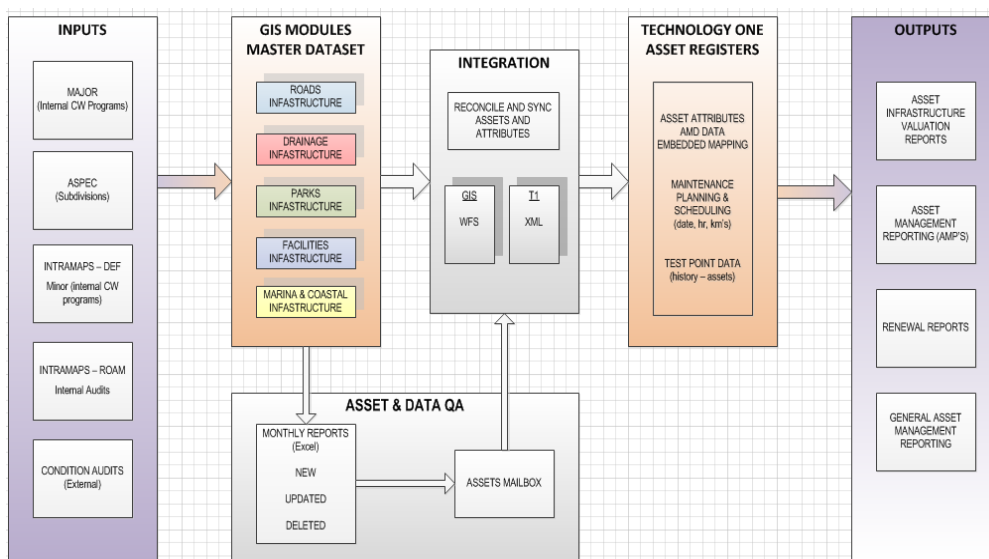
INPUTS

MAJOR
(Internal CW Programs)

ASPEC
(Subdivisions)

INTRAMAPS – DEF
Minor (internal CW programs)

INTRAMAPS – ROAM
Internal Audits

CONDITION AUDITS
(External)

GIS MODULES
MASTER DATASET

ROADS
INFRASTRUCTURE

DRAINAGE
INFRASTRUCTURE

PARKS
INFRASTRUCTURE

FACILITIES
INFRASTRUCTURE

MARINA & COASTAL
INFRASTRUCTURE

INTEGRATION

RECONCILE AND SYNC
ASSETS AND
ATTRIBUTES

GIS
WFS

T1
XML

TECHNOLOGY ONE
ASSET REGISTERS

ASSET ATTRIBUTES
AMD DATA
EMBEDDED MAPPING

MAINTENANCE
PLANNING &
SCHEDULING
(date, hr, km's)

TEST POINT DATA
(history – assets)

OUTPUTS

ASSET
INFRASTRUCTURE
VALUATION
REPORTS

ASSET
MANAGEMENT
REPORTING (AMP'S)

RENEWAL REPORTS

GENERAL ASSET
MANAGEMENT
REPORTING

ASSET & DATA QA

MONTHLY REPORTS
(Excel)
NEW
UPDATED
DELETED

ASSETS MAILBOX